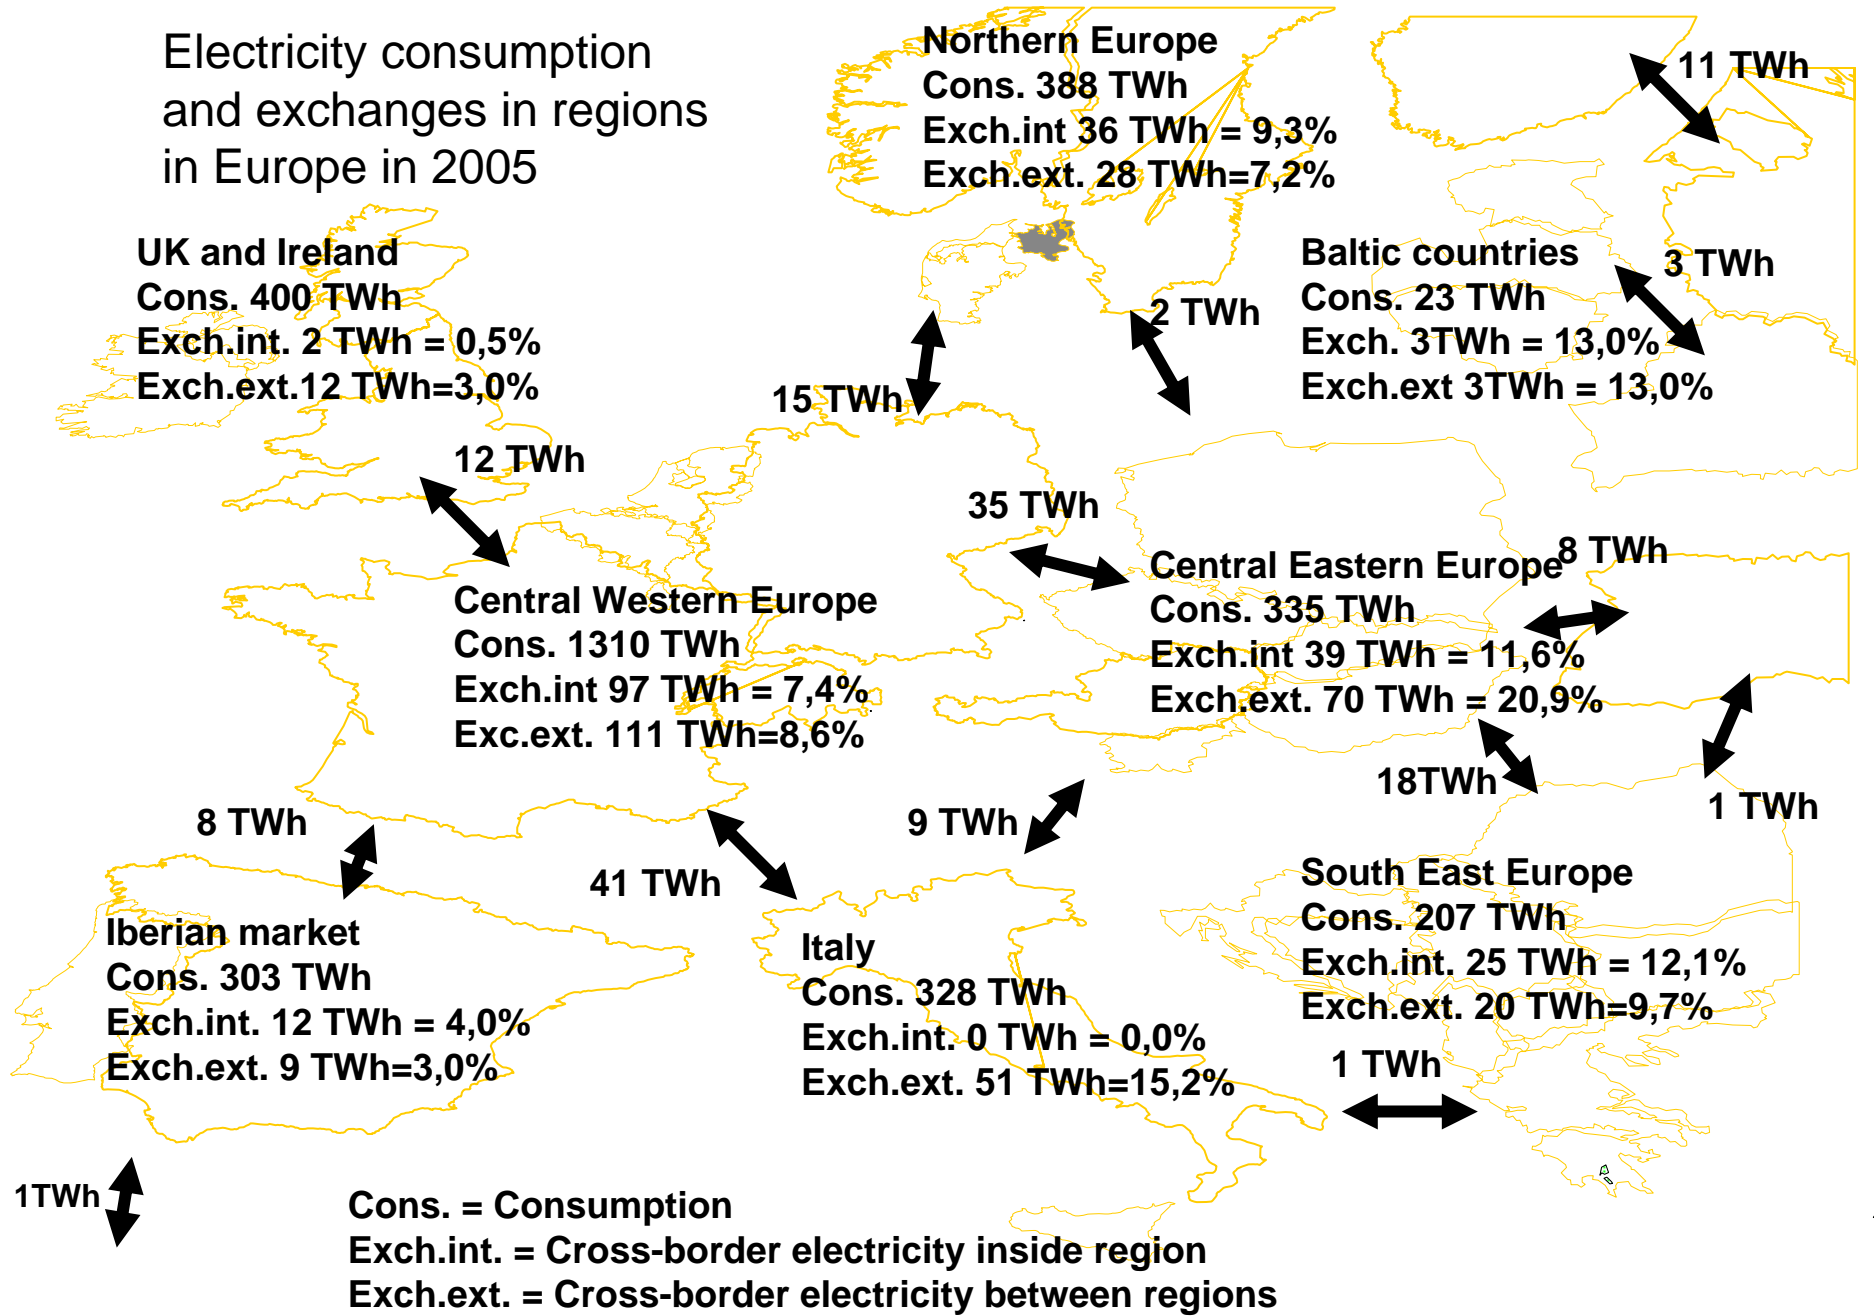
Electricity consumption and exchanges in regions in Europe in 2005

Northern Europe
Cons. 388 TWh
Exch.int 36 TWh = 9,3%
Exch.ext. 28 TWh=7,2%

11 TWh

UK and Ireland
Cons. 400 TWh
Exch.int. 2 TWh = 0,5%
Exch.ext.12 TWh=3,0%

3 TWh

Baltic countries
Cons. 23 TWh
Exch. 3TWh = 13,0%
Exch.ext 3TWh = 13,0%

2 TWh

15 TWh

12 TWh

35 TWh

Central Eastern Europe
Cons. 335 TWh
Exch.int 39 TWh = 11,6%
Exch.ext. 70 TWh = 20,9%

8 TWh

Central Western Europe
Cons. 1310 TWh
Exch.int 97 TWh = 7,4%
Exc.ext. 111 TWh=8,6%

18TWh

1 TWh

8 TWh

9 TWh

41 TWh

South East Europe
Cons. 207 TWh
Exch.int. 25 TWh = 12,1%
Exch.ext. 20 TWh=9,7%

Iberian market
Cons. 303 TWh
Exch.int. 12 TWh = 4,0%
Exch.ext. 9 TWh=3,0%

Italy
Cons. 328 TWh
Exch.int. 0 TWh = 0,0%
Exch.ext. 51 TWh=15,2%

1 TWh

1TWh

Cons. = Consumption
Exch.int. = Cross-border electricity inside region
Exch.ext. = Cross-border electricity between regions